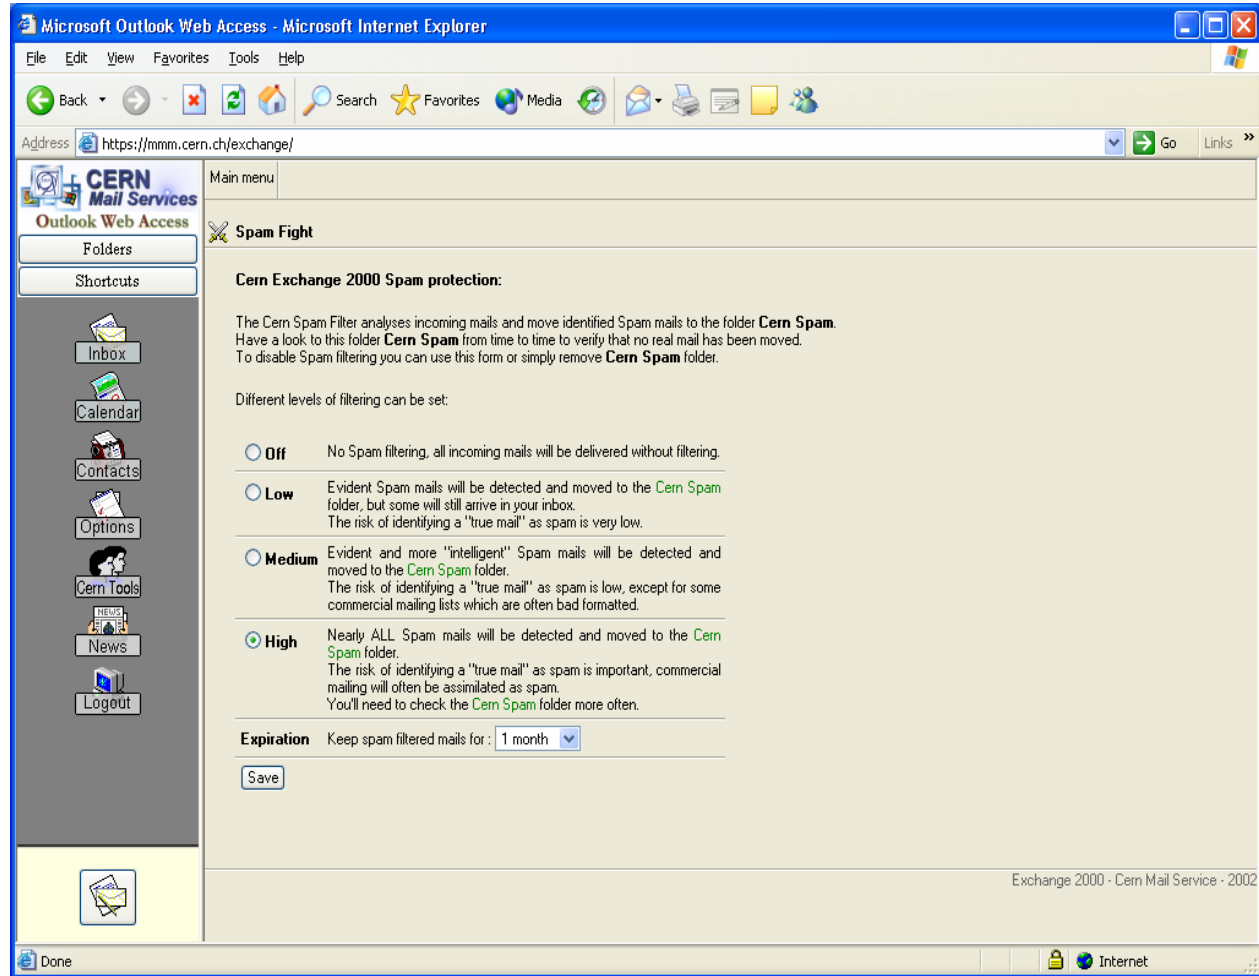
Microsoft Outlook Web Access - Microsoft Internet Explorer

File Edit View Favorites Tools Help

Back Search Favorites Media

Address https://mmm.cern.ch/exchange/ Go Links »

CERN Mail Services
Outlook Web Access

Folders
Shortcuts

Inbox
Calendar
Contacts
Options
Cern Tools
NEWS
News
Logout

Main menu

Spam Fight

Cern Exchange 2000 Spam protection:

The Cern Spam Filter analyses incoming mails and move identified Spam mails to the folder **Cern Spam**. Have a look to this folder **Cern Spam** from time to time to verify that no real mail has been moved. To disable Spam filtering you can use this form or simply remove **Cern Spam** folder.

Different levels of filtering can be set:

| | |
|---|---|
| Off | No Spam filtering, all incoming mails will be delivered without filtering. |
| Low | Evident Spam mails will be detected and moved to the Cern Spam folder, but some will still arrive in your inbox. The risk of identifying a "true mail" as spam is very low. |
| Medium | Evident and more "intelligent" Spam mails will be detected and moved to the Cern Spam folder. The risk of identifying a "true mail" as spam is low, except for some commercial mailing lists which are often bad formatted. |
| High | Nearly ALL Spam mails will be detected and moved to the Cern Spam folder. The risk of identifying a "true mail" as spam is important, commercial mailing will often be assimilated as spam. You'll need to check the Cern Spam folder more often. |
| Expiration | Keep spam filtered mails for : 1 month |

Save

Exchange 2000 - Cern Mail Service - 2002

Done Internet